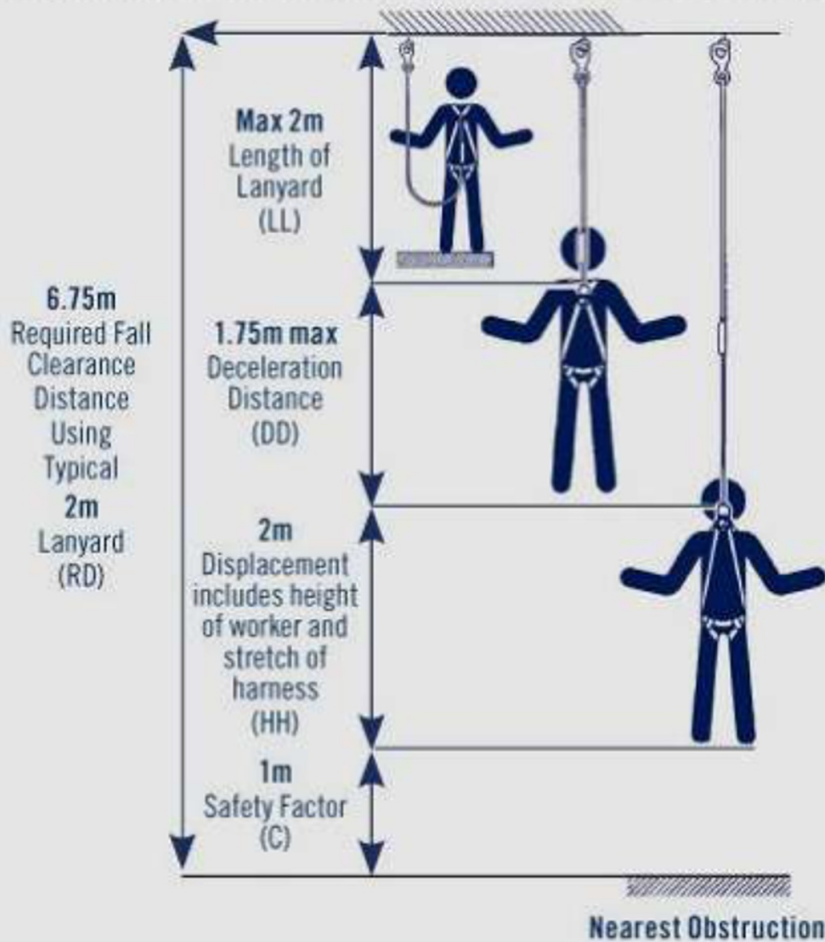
6.75m
Required Fall Clearance Distance Using Typical
2m
Lanyard
(RD)

Max 2m
Length of Lanyard
(LL)

1.75m max
Deceleration Distance
(DD)

2m
Displacement includes height of worker and stretch of harness
(HH)

1m
Safety Factor
(C)

Nearest Obstruction